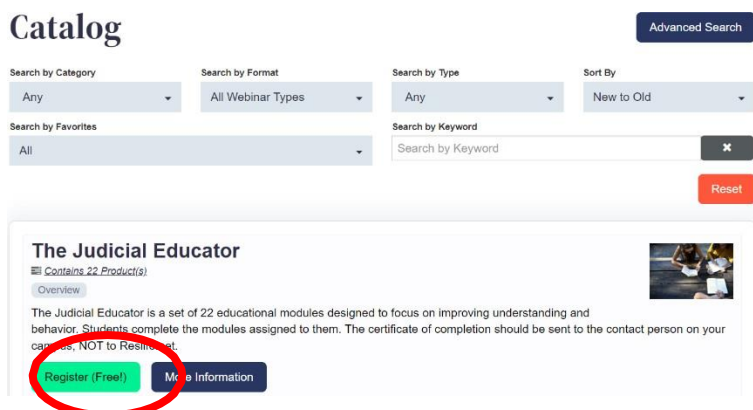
Catalog

Advanced Search

Search by Category
Any

Search by Format
All Webinar Types

Search by Type
Any

Sort By
New to Old

Search by Favorites
All

Search by Keyword
Search by Keyword

✖

Reset

The Judicial Educator

Contains 22 Product(s)

Overview

The Judicial Educator is a set of 22 educational modules designed to focus on improving understanding and behavior. Students complete the modules assigned to them. The certificate of completion should be sent to the contact person on your ca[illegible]s, NOT to Resili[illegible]et.

Register (Free!)

M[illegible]e Information